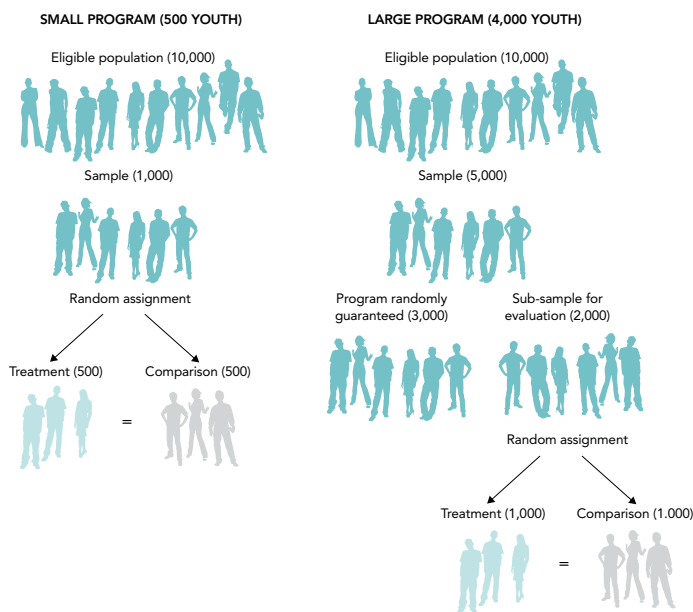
SMALL PROGRAM (500 YOUTH)

Eligible population (10,000)

Sample (1,000)

Random assignment

Treatment (500)

=

Comparison (500)

LARGE PROGRAM (4,000 YOUTH)

Eligible population (10,000)

Sample (5,000)

Program randomly guaranteed (3,000)

Sub-sample for evaluation (2,000)

Random assignment

Treatment (1,000)

=

Comparison (1.000)